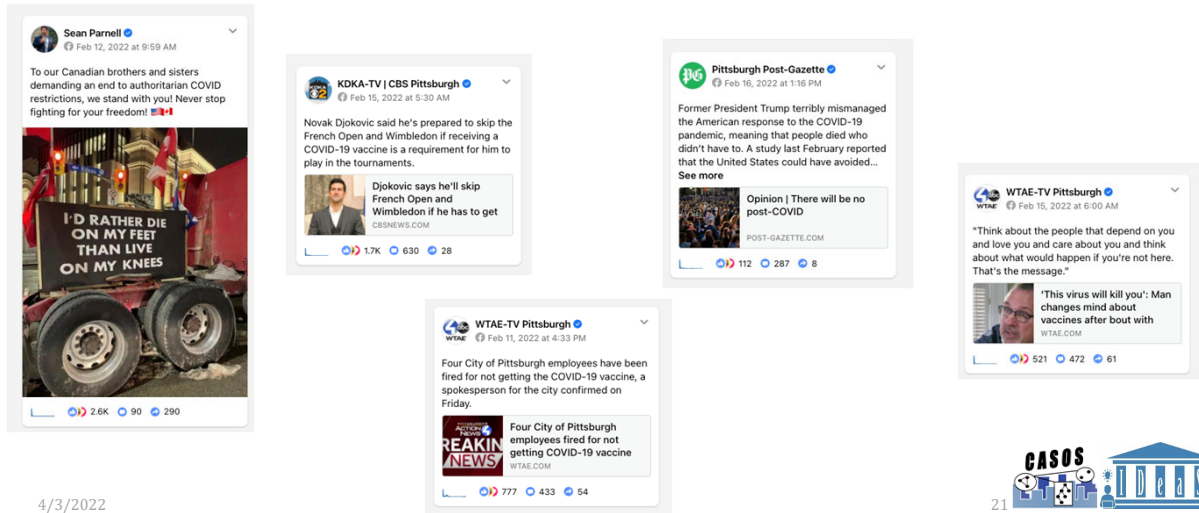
Sean Parnell
Feb 12, 2022 at 9:59 AM

To our Canadian brothers and sisters demanding an end to authoritarian COVID restrictions, we stand with you! Never stop fighting for your freedom!

I'D RATHER DIE ON MY FEET THAN LIVE ON MY KNEES

2.6K 90 290

KDKA-TV | CBS Pittsburgh
Feb 15, 2022 at 5:30 AM

Novak Djokovic said he's prepared to skip the French Open and Wimbledon if receiving a COVID-19 vaccine is a requirement for him to play in the tournaments.

Djokovic says he'll skip French Open and Wimbledon if he has to get
CBSNEWS.COM

1.7K 630 28

WTAE-TV Pittsburgh
Feb 11, 2022 at 4:33 PM

Four City of Pittsburgh employees have been fired for not getting the COVID-19 vaccine, a spokesperson for the city confirmed on Friday.

ACTION NEWS 4 REAKIN NEWS

Four City of Pittsburgh employees fired for not getting COVID-19 vaccine
WTAE.COM

777 433 54

Pittsburgh Post-Gazette
Feb 16, 2022 at 1:16 PM

Former President Trump terribly mismanaged the American response to the COVID-19 pandemic, meaning that people died who didn't have to. A study last February reported that the United States could have avoided...
See more

Opinion | There will be no post-COVID
POST-GAZETTE.COM

112 287 8

WTAE-TV Pittsburgh
Feb 15, 2022 at 6:00 AM

"Think about the people that depend on you and love you and care about you and think about what would happen if you're not here. That's the message."

'This virus will kill you': Man changes mind about vaccines after bout with
WTAE.COM

521 472 61

4/3/2022

21

CASOS IDeaS